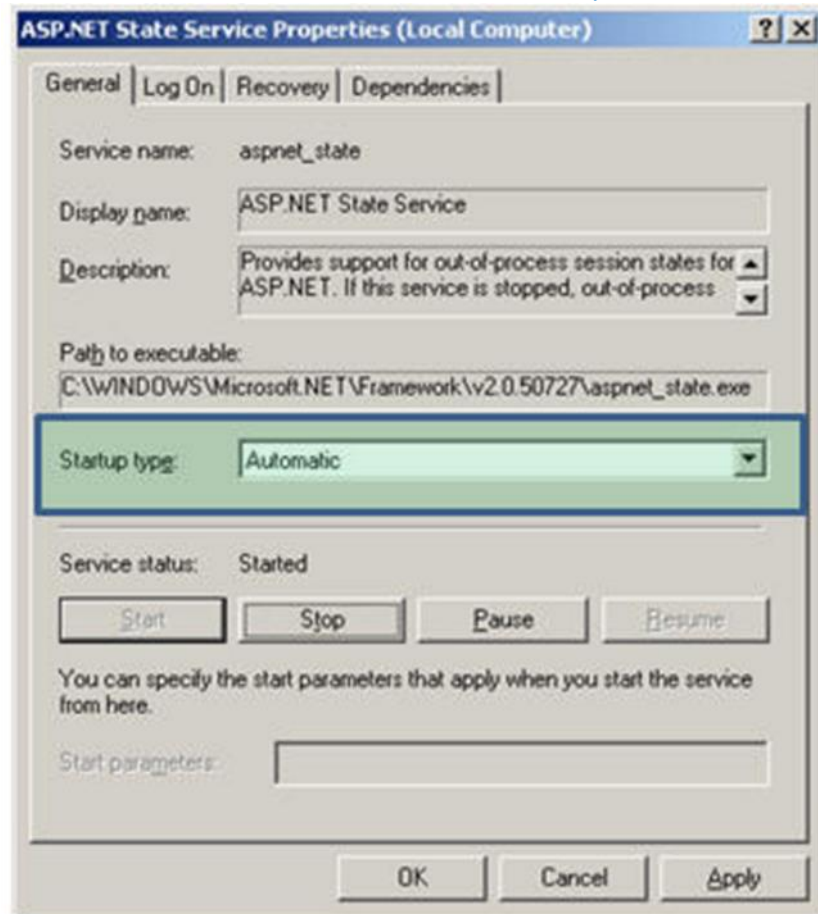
ASP.NET State Service Properties (Local Computer) ? X

General | Log On | Recovery | Dependencies

Service name: aspnet_state

Display name: ASP.NET State Service

Description: Provides support for out-of-process session states for ASP.NET. If this service is stopped, out-of-process

Path to executable:
C:\WINDOWS\Microsoft.NET\Framework\v2.0.50727\aspnet_state.exe

Startup type: Automatic

Service status: Started

Start | Stop | Pause | Resume

You can specify the start parameters that apply when you start the service from here.

Start parameters:

OK | Cancel | Apply